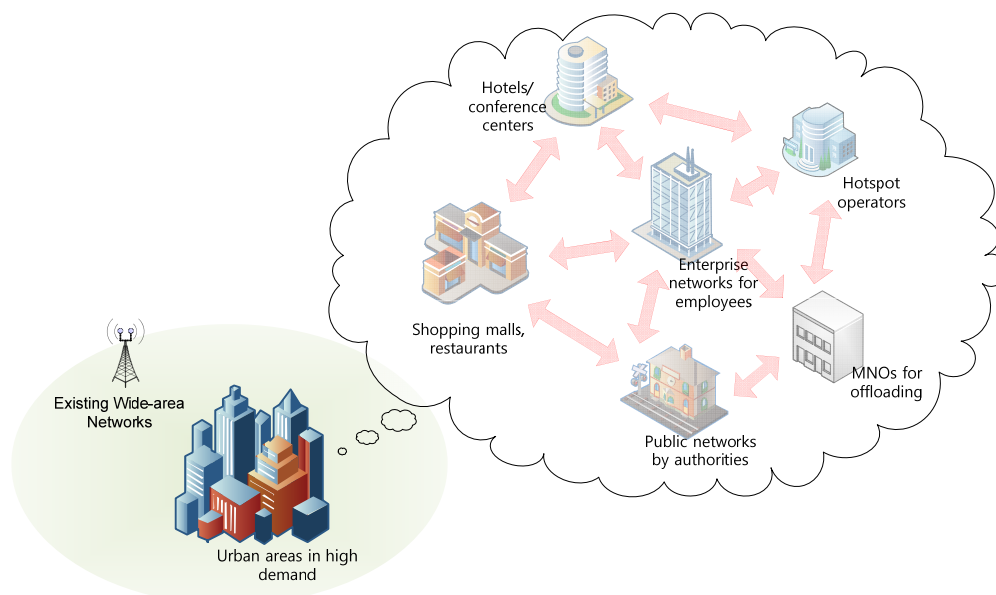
Hotels/
conference
centers

Hotspot
operators

Enterprise
networks for
employees

Shopping malls,
restaurants

MNOs for
offloading

Public networks
by authorities

Existing Wide-area
Networks

Urban areas in high
demand